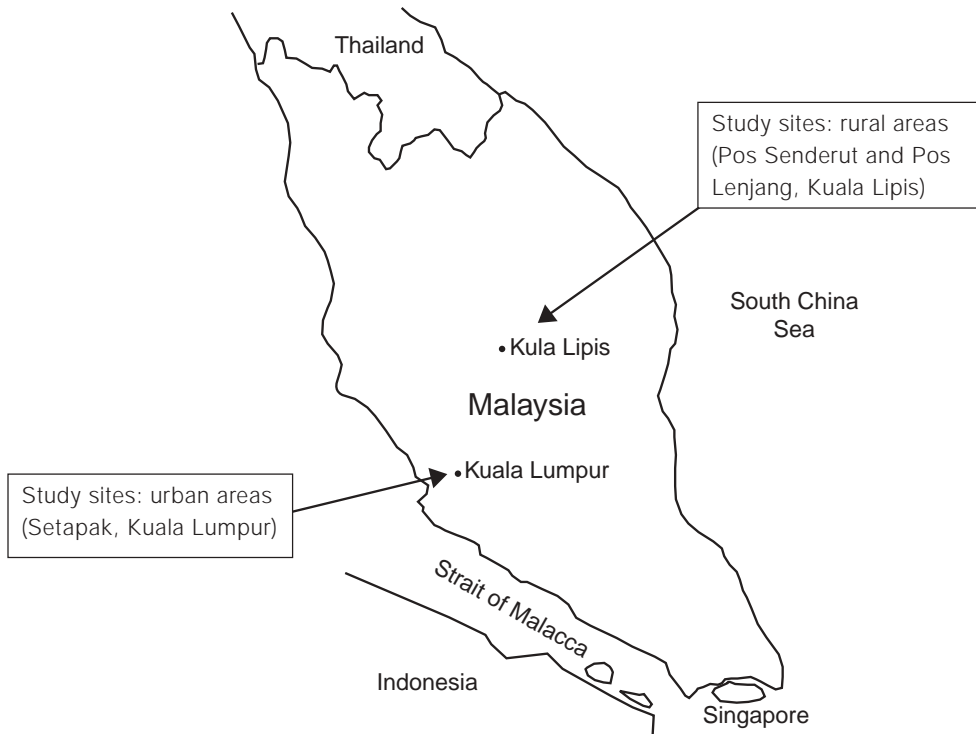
Thailand

Study sites: rural areas (Pos Senderut and Pos Lenjang, Kuala Lipis)

South China Sea

Kula Lipis

Malaysia

Study sites: urban areas (Setapak, Kuala Lumpur)

Kuala Lumpur

Strait of Malacca

Indonesia

Singapore